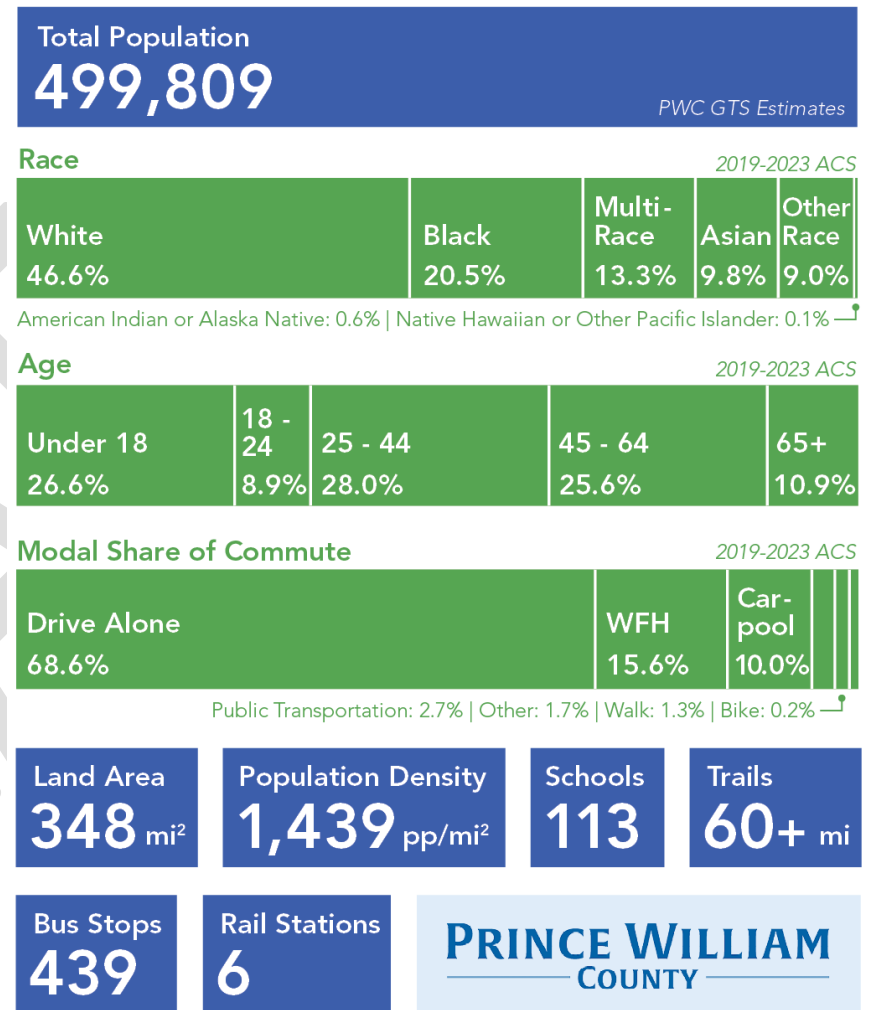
Total Population
499,809
PWC GTS Estimates

Race
2019-2023 ACS
White 46.6%
Black 20.5%
Multi-Race 13.3%
Asian 9.8%
Other Race 9.0%
American Indian or Alaska Native: 0.6% | Native Hawaiian or Other Pacific Islander: 0.1%

Age
2019-2023 ACS
Under 18 26.6%
18 - 24 8.9%
25 - 44 28.0%
45 - 64 25.6%
65+ 10.9%

Modal Share of Commute
2019-2023 ACS
Drive Alone 68.6%
WFH 15.6%
Carpool 10.0%
Public Transportation: 2.7% | Other: 1.7% | Walk: 1.3% | Bike: 0.2%

Land Area
348 mi$^2$

Population Density
1,439 pp/mi$^2$

Schools
113

Trails
60+ mi

Bus Stops
439

Rail Stations
6

PRINCE WILLIAM
COUNTY